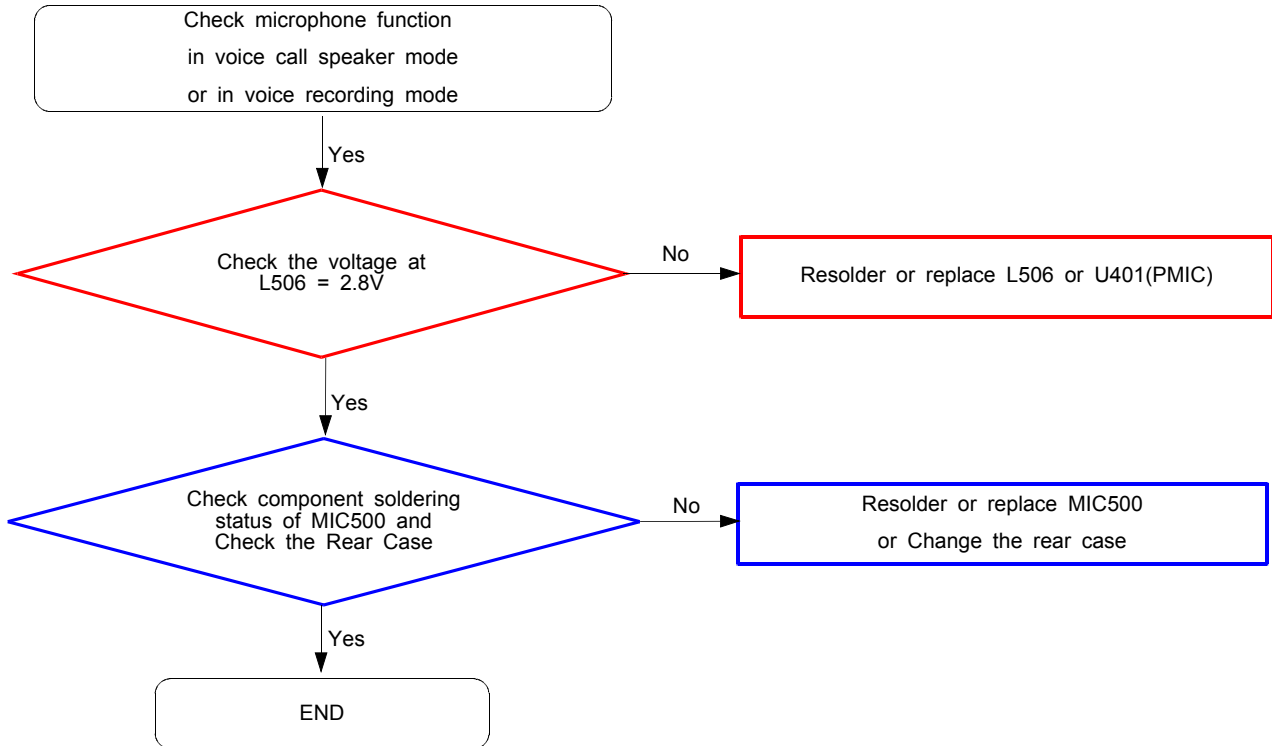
Check microphone function
in voice call speaker mode
or in voice recording mode

Yes

Check the voltage at
L506 = 2.8V

No

Resolder or replace L506 or U401(PMIC)

Yes

Check component soldering
status of MIC500 and
Check the Rear Case

No

Resolder or replace MIC500
or Change the rear case

Yes

END